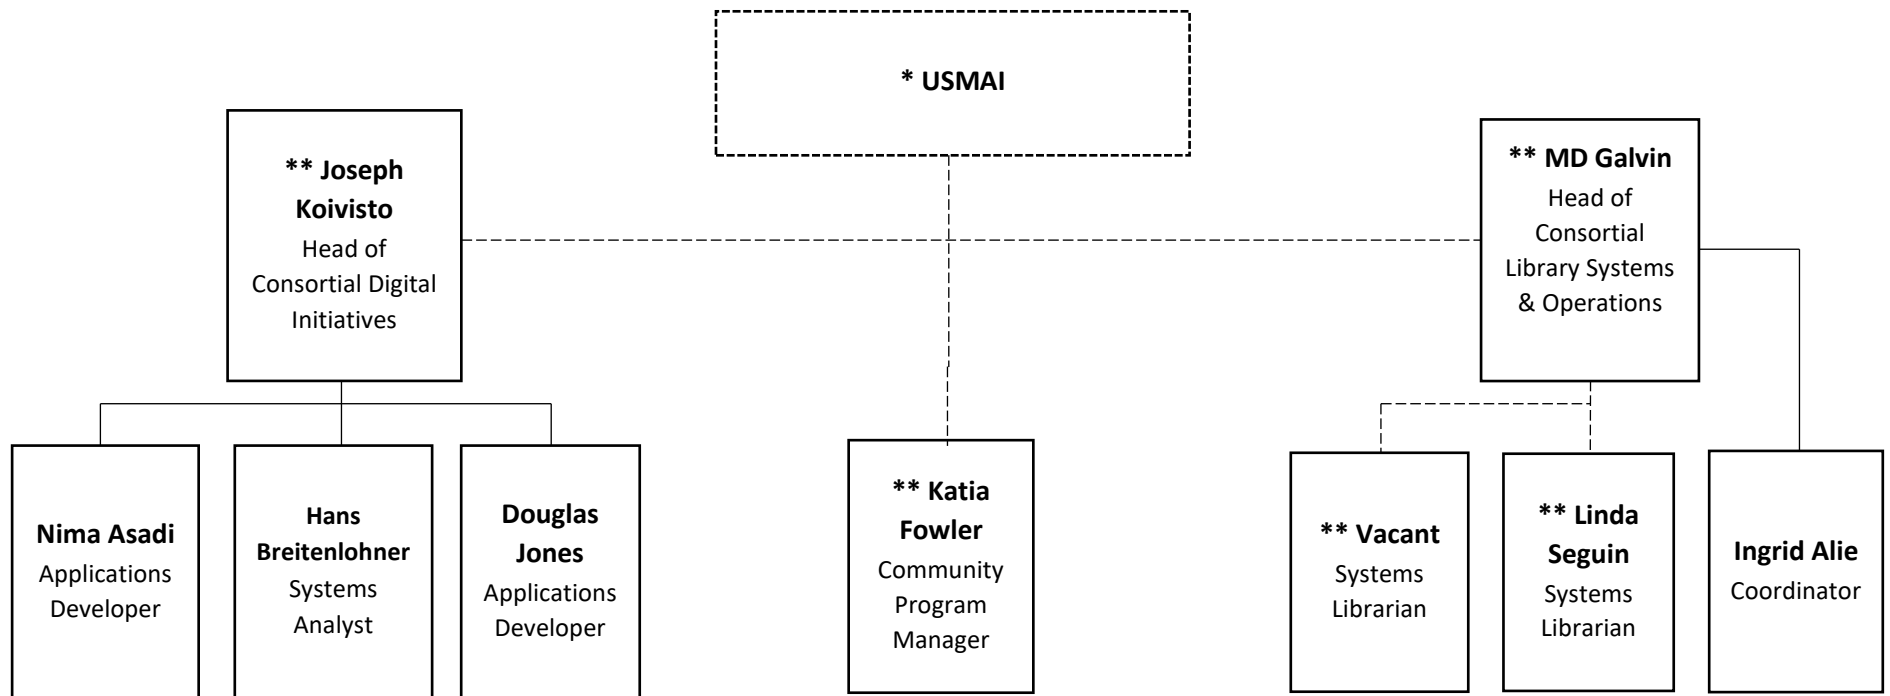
* USMAI

** Joseph Koivisto
Head of Consortial Digital Initiatives

** MD Galvin
Head of Consortial Library Systems & Operations

Nima Asadi
Applications Developer

Hans Breitenlohner
Systems Analyst

Douglas Jones
Applications Developer

** Katia Fowler
Community Program Manager

** Vacant
Systems Librarian

** Linda Seguin
Systems Librarian

Ingrid Alie
Coordinator